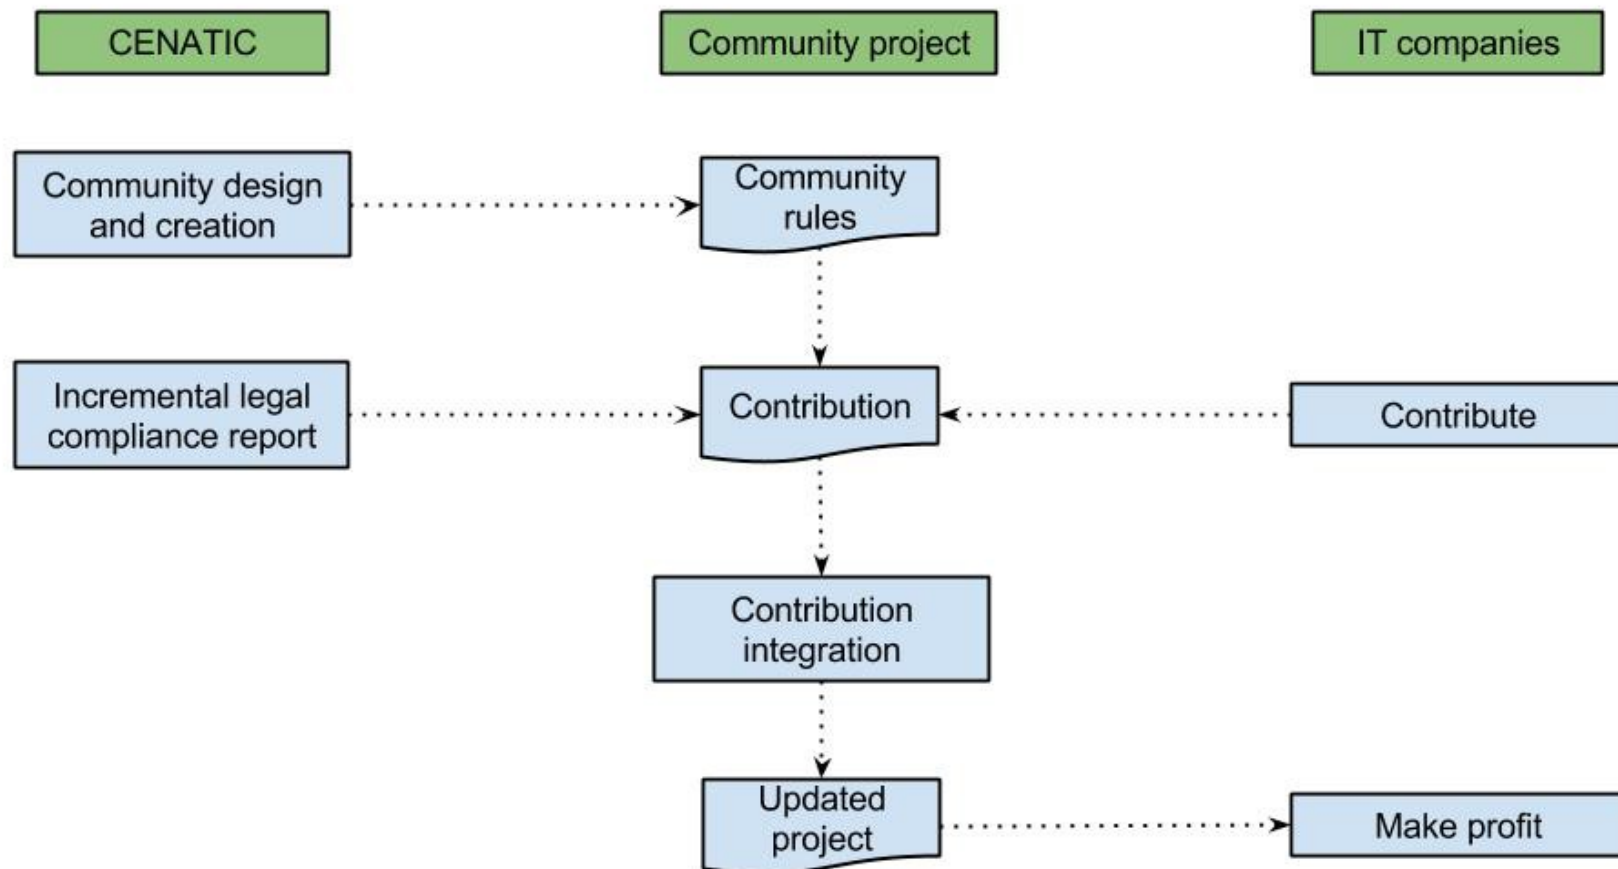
CENATIC

Community project

IT companies

Community design and creation

Community rules

Incremental legal compliance report

Contribution

Contribute

Contribution integration

Updated project

Make profit